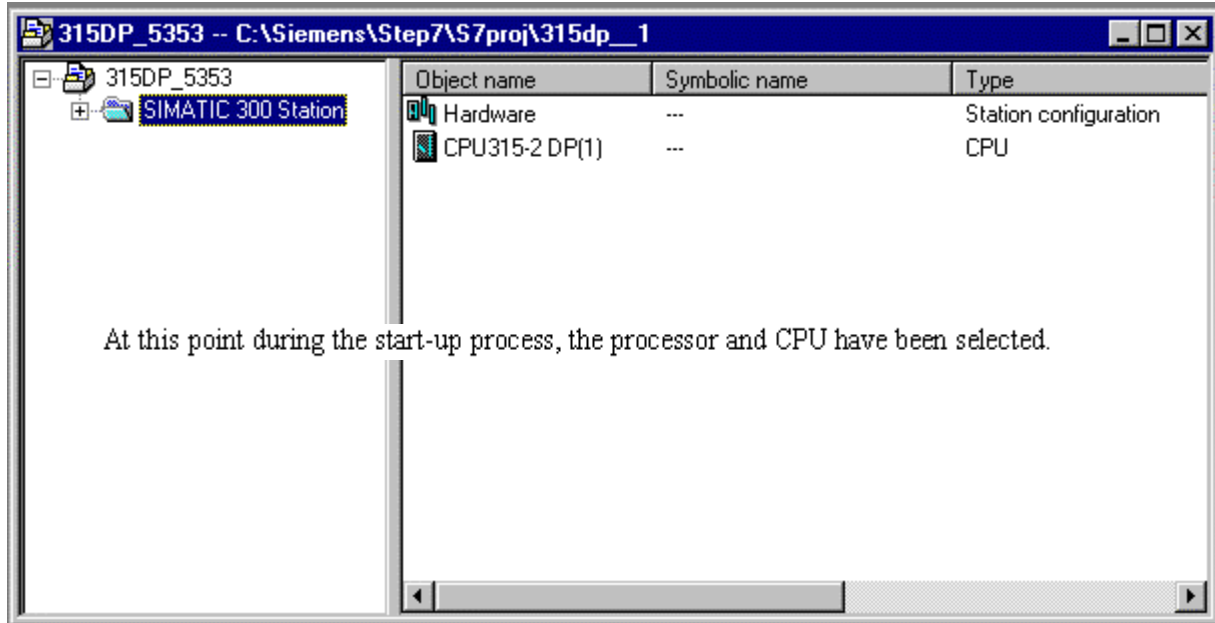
315DP_5353 -- C:\Siemens\Step7\S7proj\315dp__1

315DP_5353
SIMATIC 300 Station

| Object name | Symbolic name | Type |
|---|---|---|
| Hardware | --- | Station configuration |
| CPU315-2 DP(1) | --- | CPU |

At this point during the start-up process, the processor and CPU have been selected.